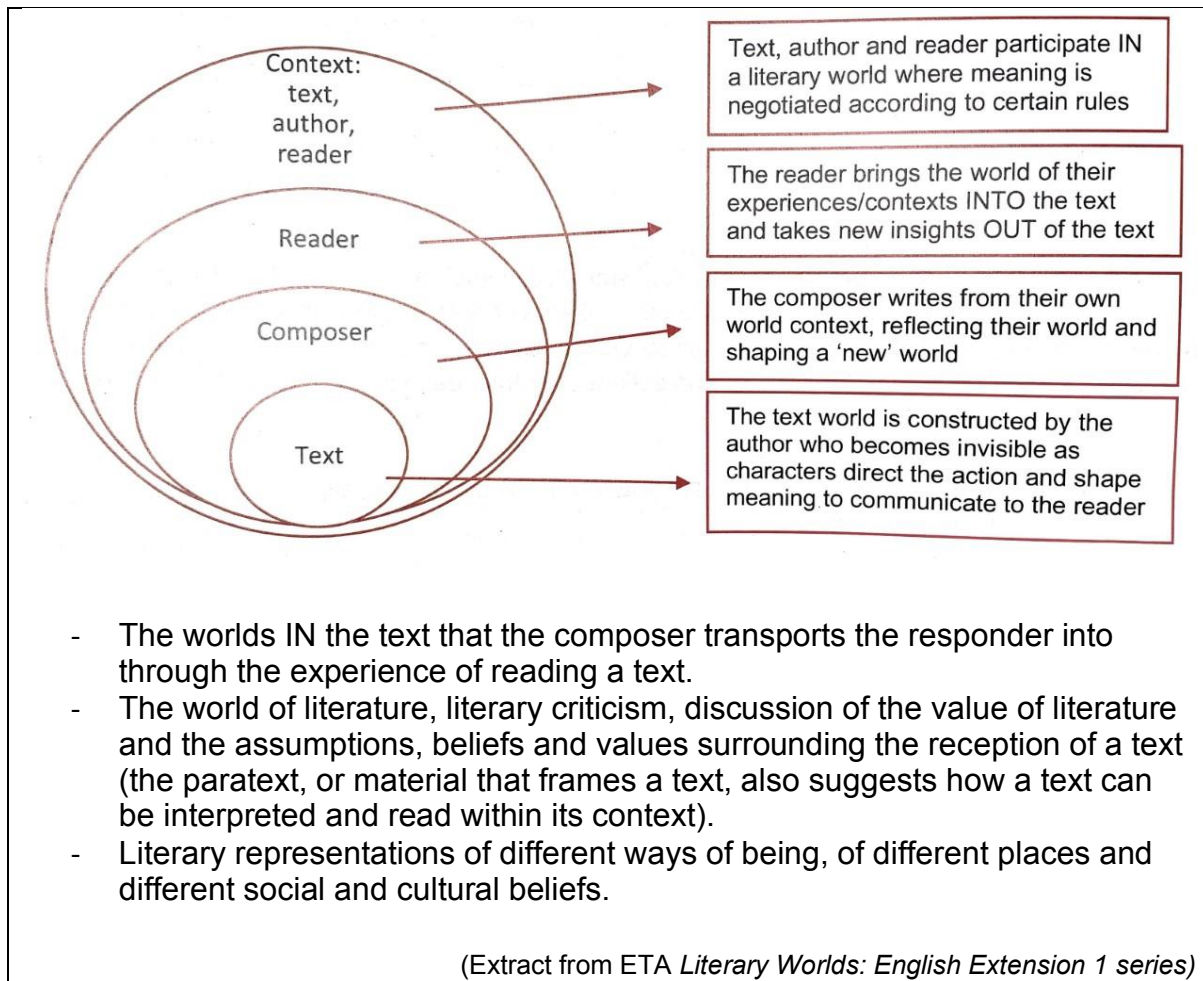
Context:
text,
author,
reader

Text, author and reader participate IN a literary world where meaning is negotiated according to certain rules

Reader

The reader brings the world of their experiences/contexts INTO the text and takes new insights OUT of the text

Composer

The composer writes from their own world context, reflecting their world and shaping a 'new' world

Text

The text world is constructed by the author who becomes invisible as characters direct the action and shape meaning to communicate to the reader

- The worlds IN the text that the composer transports the responder into through the experience of reading a text.
- The world of literature, literary criticism, discussion of the value of literature and the assumptions, beliefs and values surrounding the reception of a text (the paratext, or material that frames a text, also suggests how a text can be interpreted and read within its context).
- Literary representations of different ways of being, of different places and different social and cultural beliefs.

(Extract from ETA *Literary Worlds: English Extension 1 series)*